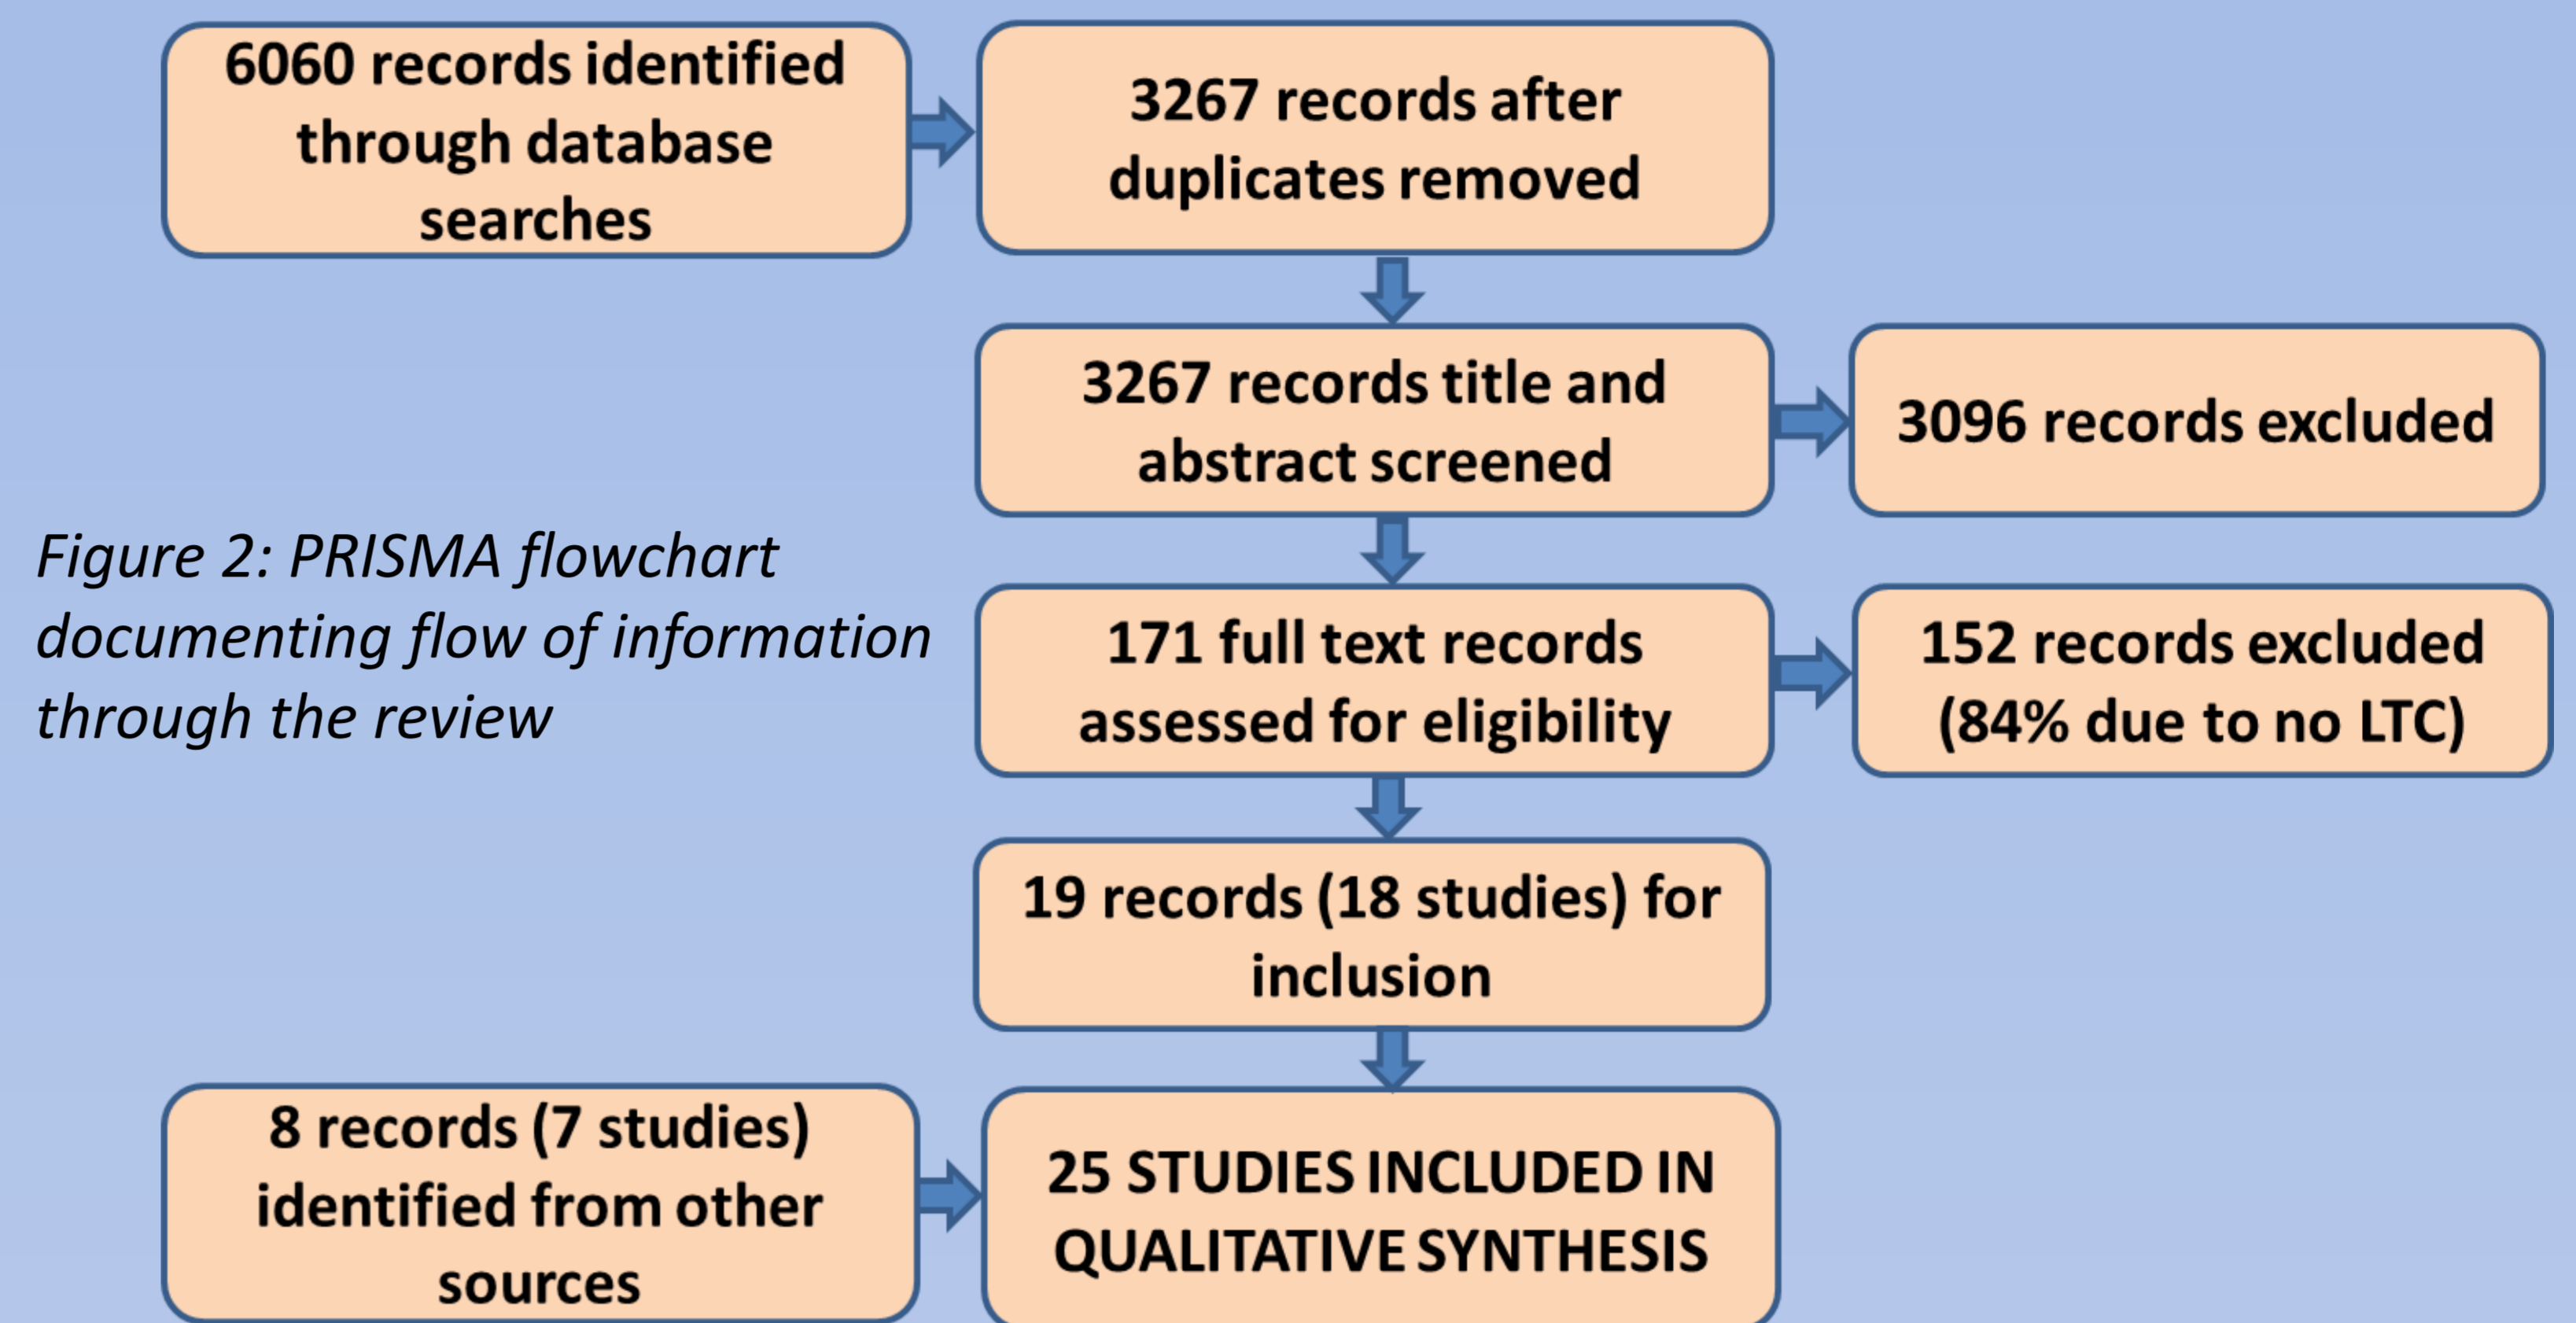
6060 records identified through database searches

3267 records after duplicates removed

3267 records title and abstract screened

3096 records excluded

Figure 2: PRISMA flowchart documenting flow of information through the review

171 full text records assessed for eligibility

152 records excluded (84% due to no LTC)

19 records (18 studies) for inclusion

8 records (7 studies) identified from other sources

25 STUDIES INCLUDED IN QUALITATIVE SYNTHESIS